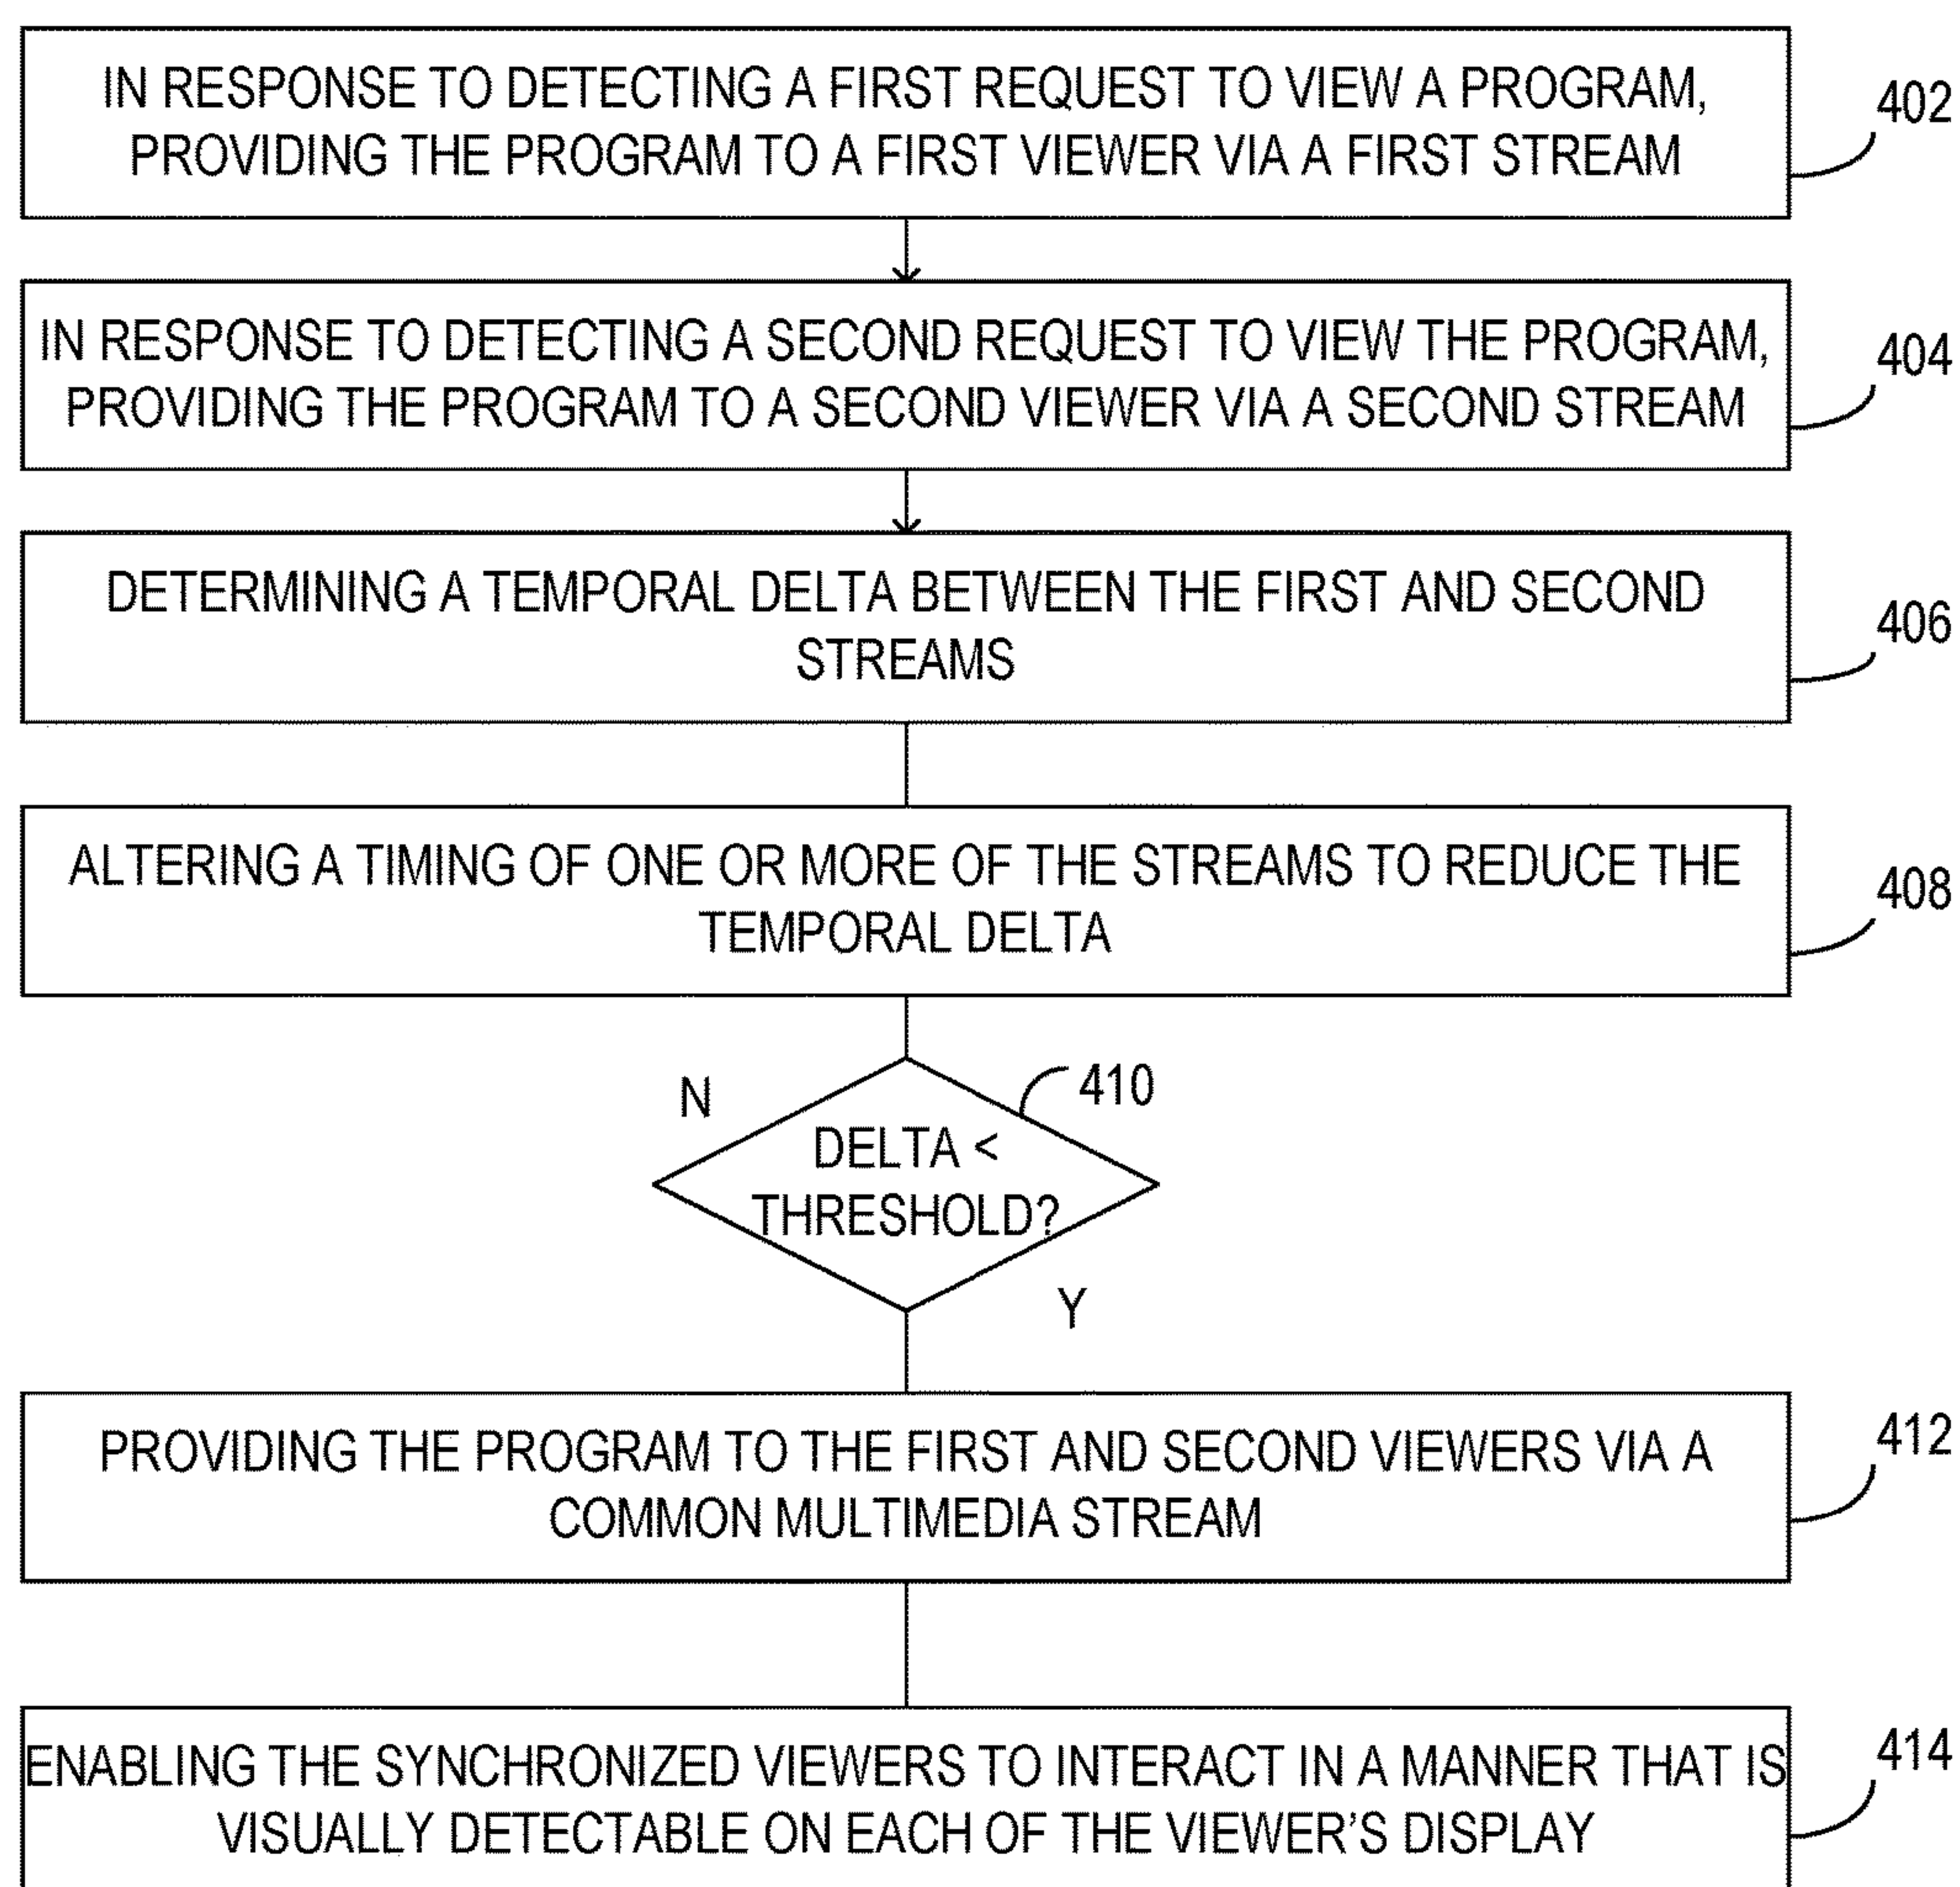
IN RESPONSE TO DETECTING A FIRST REQUEST TO VIEW A PROGRAM, PROVIDING THE PROGRAM TO A FIRST VIEWER VIA A FIRST STREAM

402

IN RESPONSE TO DETECTING A SECOND REQUEST TO VIEW THE PROGRAM, PROVIDING THE PROGRAM TO A SECOND VIEWER VIA A SECOND STREAM

404

DETERMINING A TEMPORAL DELTA BETWEEN THE FIRST AND SECOND STREAMS

406

ALTERING A TIMING OF ONE OR MORE OF THE STREAMS TO REDUCE THE TEMPORAL DELTA

408

N

410

DELTA < THRESHOLD?

Y

PROVIDING THE PROGRAM TO THE FIRST AND SECOND VIEWERS VIA A COMMON MULTIMEDIA STREAM

412

ENABLING THE SYNCHRONIZED VIEWERS TO INTERACT IN A MANNER THAT IS VISUALLY DETECTABLE ON EACH OF THE VIEWER'S DISPLAY

414